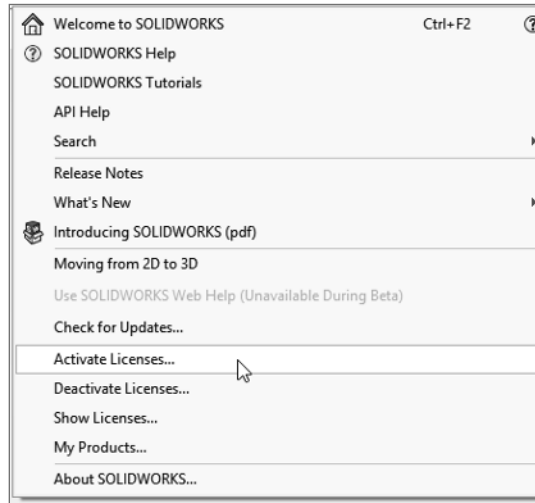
Welcome to SOLIDWORKS Ctrl+F2
SOLIDWORKS Help
SOLIDWORKS Tutorials
API Help
Search
Release Notes
What's New
Introducing SOLIDWORKS (pdf)
Moving from 2D to 3D
Use SOLIDWORKS Web Help (Unavailable During Beta)
Check for Updates...
Activate Licenses...
Deactivate Licenses...
Show Licenses...
My Products...
About SOLIDWORKS...